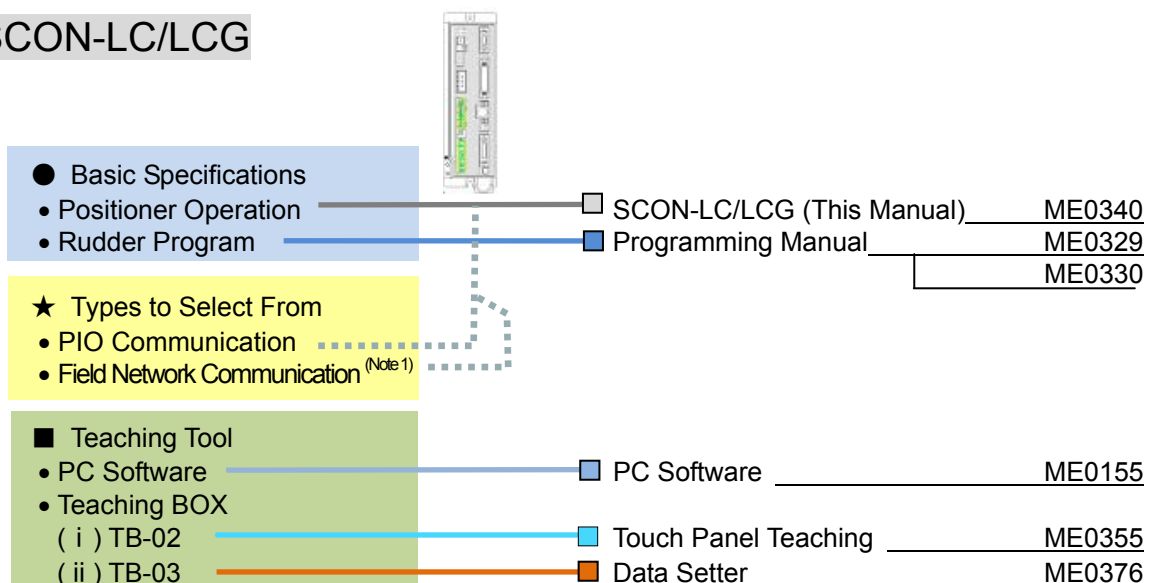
SCON-LC/LCG

● Basic Specifications
• Positioner Operation
• Rudder Program

★ Types to Select From
• PIO Communication
• Field Network Communication (Note 1)

■ Teaching Tool
• PC Software
• Teaching BOX
( i ) TB-02
( ii ) TB-03

SCON-LC/LCG (This Manual) ME0340
Programming Manual ME0329
ME0330
PC Software ME0155
Touch Panel Teaching ME0355
Data Setter ME0376